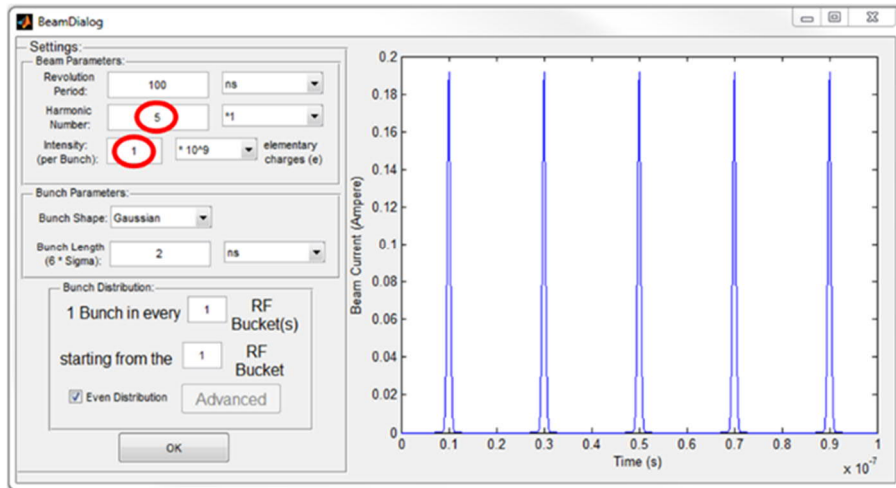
BeamDialog

Settings:
Beam Parameters:
Revolution Period: 100 ns
Harmonic Number: 5 *1
Intensity: (per Bunch): 1 * 10^9 elementary charges (e)

Bunch Parameters:
Bunch Shape: Gaussian
Bunch Length (6 * Sigma): 2 ns

Bunch Distribution:
1 Bunch in every 1 RF Bucket(s)
starting from the 1 RF Bucket
Even Distribution Advanced

OK

Beam Current (Ampere)
0.2
0.18
0.16
0.14
0.12
0.1
0.08
0.06
0.04
0.02
0
0 0.1 0.2 0.3 0.4 0.5 0.6 0.7 0.8 0.9 1
Time (s)
$\times 10^{-7}$